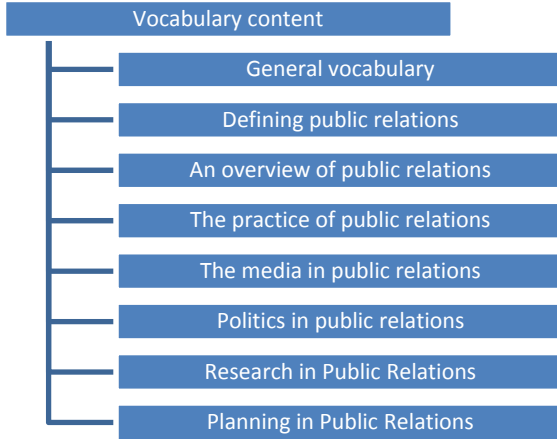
Vocabulary content

General vocabulary

Defining public relations

An overview of public relations

The practice of public relations

The media in public relations

Politics in public relations

Research in Public Relations

Planning in Public Relations